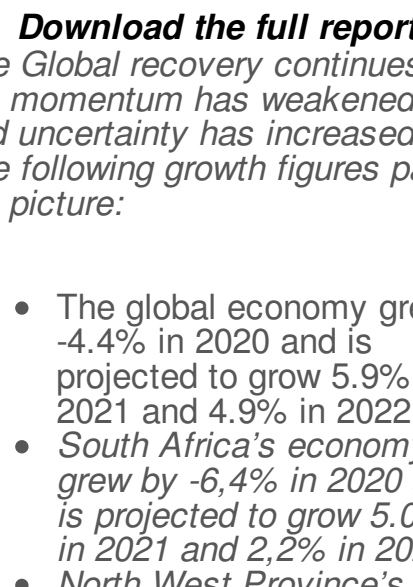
Download the full report
e Global recovery continues
momentum has weakened
d uncertainty has increased
e following growth figures pa
picture:

- The global economy gr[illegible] -4.4% in 2020 and is projected to grow 5.9% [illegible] 2021 and 4.9% in 2022
- South Africa's economy grew by -6,4% in 2020 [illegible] is projected to grow 5.0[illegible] in 2021 and 2,2% in 20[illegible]
- North West Province's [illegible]